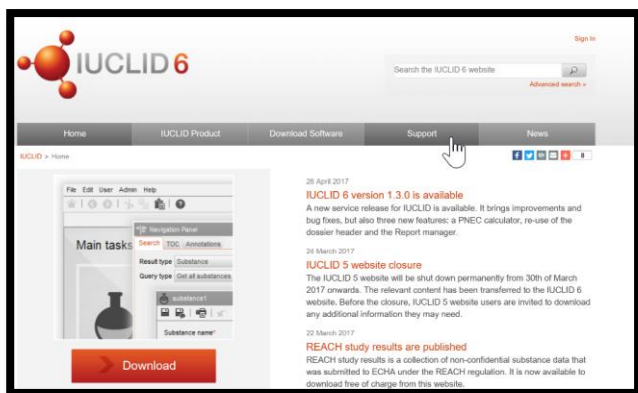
IUCLID 6

Sign In

Search the IUCLID 6 website

Advanced search »

Home | IUCLID Product | Download Software | Support | News

IUCLID > Home

0

File Edit User Admin Help

Navigation Panel

Main tasks

Search | TOC | Annotations

Result type Substance

Query type Get all substances

substance1

Substance name*

Download

28 April 2017

IUCLID 6 version 1.3.0 is available

A new service release for IUCLID is available. It brings improvements and bug fixes, but also three new features: a PNEC calculator, re-use of the dossier header and the Report manager.

24 March 2017

IUCLID 5 website closure

The IUCLID 5 website will be shut down permanently from 30th of March 2017 onwards. The relevant content has been transferred to the IUCLID 6 website. Before the closure, IUCLID 5 website users are invited to download any additional information they may need.

22 March 2017

REACH study results are published

REACH study results is a collection of non-confidential substance data that was submitted to ECHA under the REACH regulation. It is now available to download free of charge from this website.